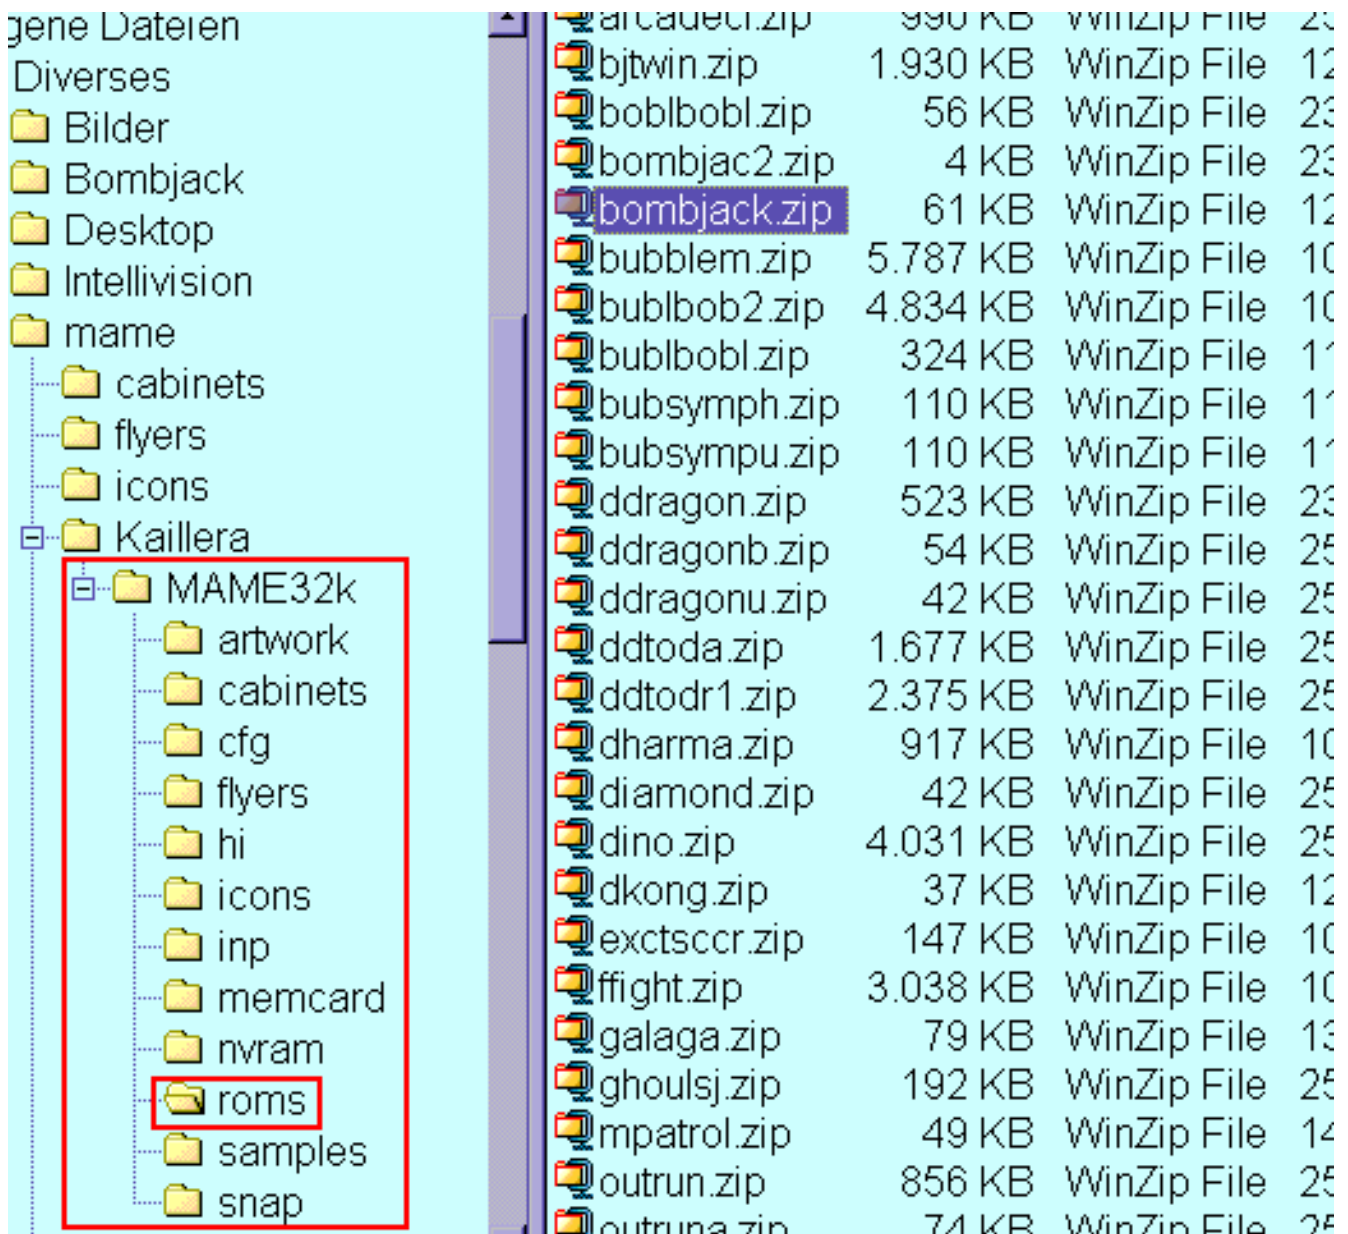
gene Dateien
Diverses
Bilder
Bombjack
Desktop
Intellivision
mame
cabinets
flyers
icons
Kaillera
MAME32k
artwork
cabinets
cfg
flyers
hi
icons
inp
memcard
nvram
roms
samples
snap

| | | | |
|---|---|---|---|
| arcadecl.zip | 990 KB | WinZip File | 2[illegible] |
| bjtwin.zip | 1.930 KB | WinZip File | 12 |
| boblbobl.zip | 56 KB | WinZip File | 23 |
| bombjac2.zip | 4 KB | WinZip File | 23 |
| bombjack.zip | 61 KB | WinZip File | 12 |
| bubblem.zip | 5.787 KB | WinZip File | 10 |
| bublbob2.zip | 4.834 KB | WinZip File | 10 |
| bublbobl.zip | 324 KB | WinZip File | 1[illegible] |
| bubsymph.zip | 110 KB | WinZip File | 1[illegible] |
| bubsympu.zip | 110 KB | WinZip File | 1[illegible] |
| ddragon.zip | 523 KB | WinZip File | 23 |
| ddragonb.zip | 54 KB | WinZip File | 25 |
| ddragonu.zip | 42 KB | WinZip File | 25 |
| ddtoda.zip | 1.677 KB | WinZip File | 25 |
| ddtodr1.zip | 2.375 KB | WinZip File | 25 |
| dharma.zip | 917 KB | WinZip File | 10 |
| diamond.zip | 42 KB | WinZip File | 25 |
| dino.zip | 4.031 KB | WinZip File | 25 |
| dkong.zip | 37 KB | WinZip File | 12 |
| exctsccr.zip | 147 KB | WinZip File | 10 |
| ffight.zip | 3.038 KB | WinZip File | 10 |
| galaga.zip | 79 KB | WinZip File | 13 |
| ghoulsj.zip | 192 KB | WinZip File | 25 |
| mpatrol.zip | 49 KB | WinZip File | 14 |
| outrun.zip | 856 KB | WinZip File | 25 |
| outruna.zip | 74 KB | WinZip File | 25 |